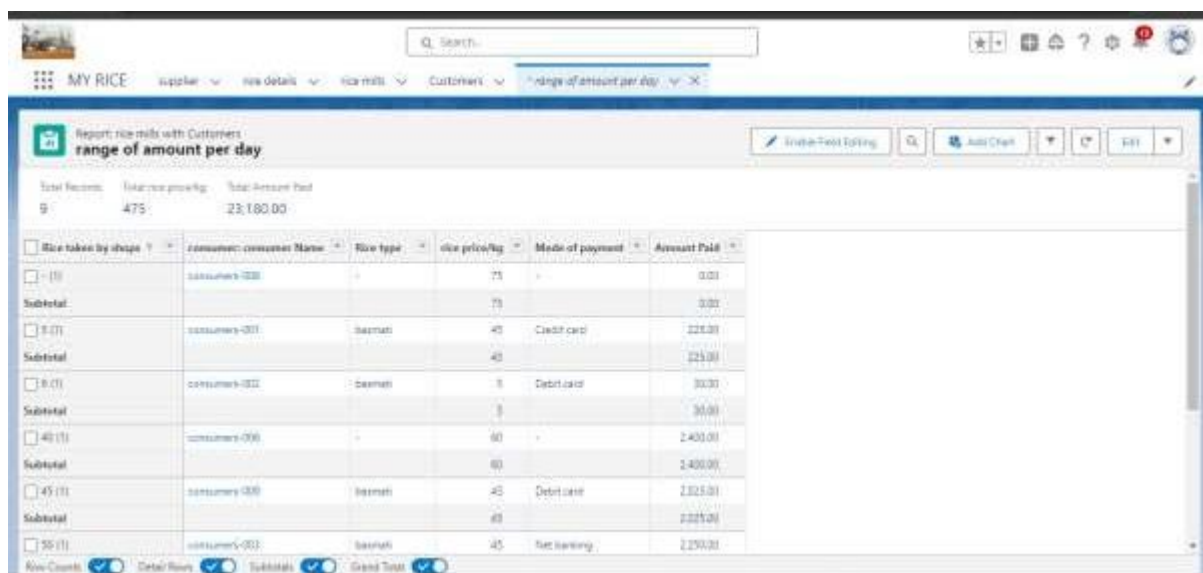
Search...

MY RICE supplier rice details rice mills Customers *range of amount per day

Report: rice mills with Customers
range of amount per day

Enable Field Editing Add Chart Edit

Total Records 9 Total rice price/kg 475 Total Amount Paid 23,180.00

| Rice taken by shops | consumer: consumer Name | Rice type | rice price/kg | Mode of payment | Amount Paid |
|---|---|---|---|---|---|
| - (1) | consumers-008 | - | 75 | - | 0.00 |
| Subtotal | | | 75 | | 0.00 |
| 5 (1) | consumers-001 | basmati | 45 | Credit card | 225.00 |
| Subtotal | | | 45 | | 225.00 |
| 6 (1) | consumers-002 | basmati | 5 | Debit card | 30.00 |
| Subtotal | | | 5 | | 30.00 |
| 40 (1) | consumers-006 | - | 60 | - | 2,400.00 |
| Subtotal | | | 60 | | 2,400.00 |
| 45 (1) | consumers-009 | basmati | 45 | Debit card | 2,025.00 |
| Subtotal | | | 45 | | 2,025.00 |
| 50 (1) | consumers-003 | basmati | 45 | Net banking | 2,250.00 |

Row Counts Detail Rows Subtotals Grand Total